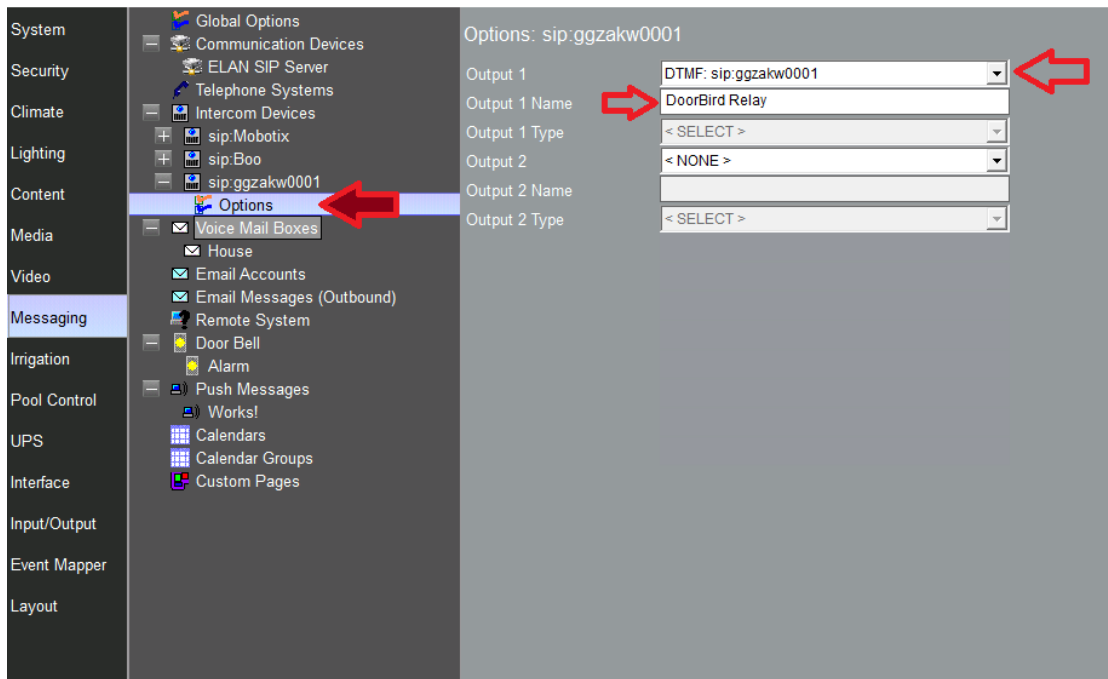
System
Security
Climate
Lighting
Content
Media
Video
Messaging
Irrigation
Pool Control
UPS
Interface
Input/Output
Event Mapper
Layout

Global Options
Communication Devices
ELAN SIP Server
Telephone Systems
Intercom Devices
sip:Mobotix
sip:Boo
sip:ggzakw0001
Options
Voice Mail Boxes
House
Email Accounts
Email Messages (Outbound)
Remote System
Door Bell
Alarm
Push Messages
Works!
Calendars
Calendar Groups
Custom Pages

Options: sip:ggzakw0001

| | |
|---|---|
| Output 1 | DTMF: sip:ggzakw0001 |
| Output 1 Name | DoorBird Relay |
| Output 1 Type | < SELECT > |
| Output 2 | < NONE > |
| Output 2 Name | |
| Output 2 Type | < SELECT > |